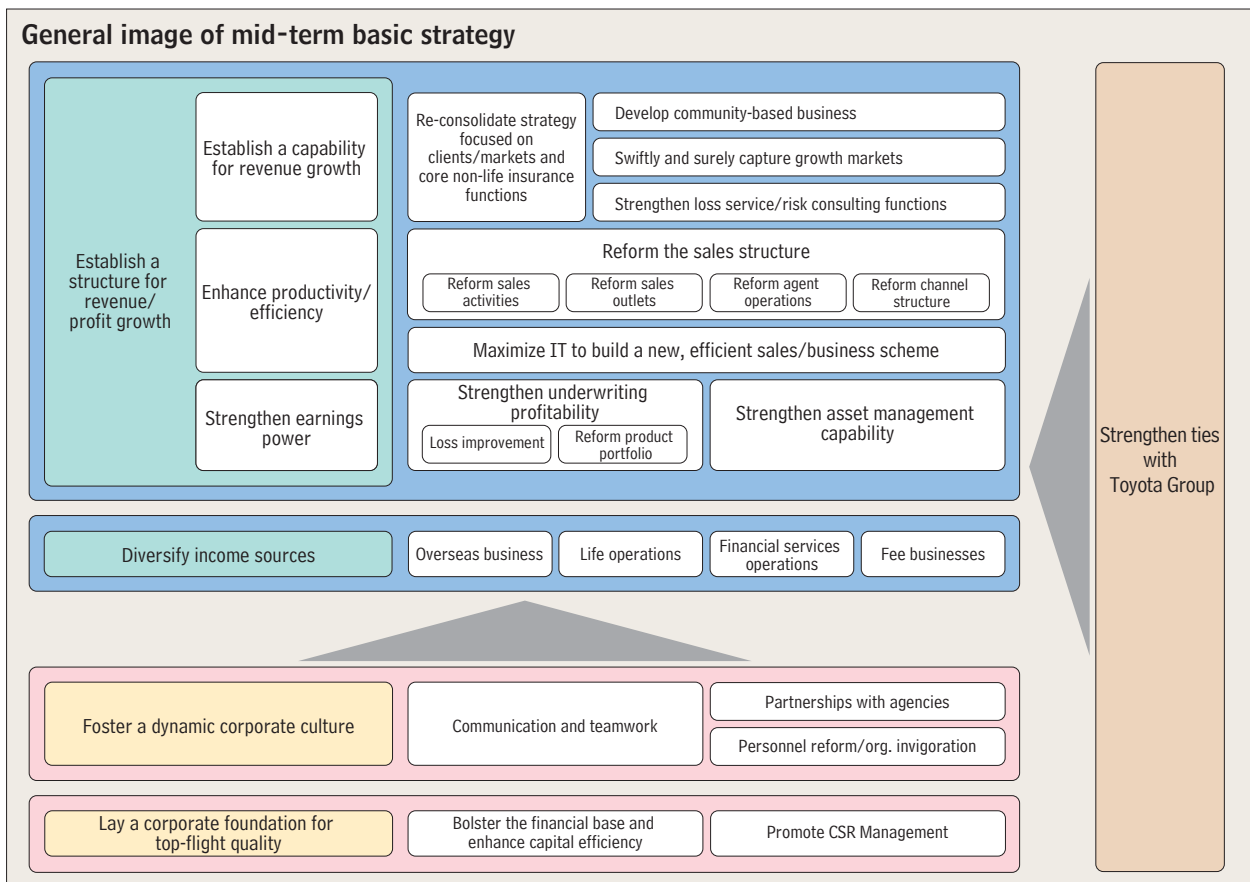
General image of mid-term basic strategy

Establish a structure for revenue/ profit growth

Establish a capability for revenue growth

Re-consolidate strategy focused on clients/markets and core non-life insurance functions

Develop community-based business

Swiftly and surely capture growth markets

Strengthen loss service/risk consulting functions

Enhance productivity/ efficiency

Reform the sales structure

Reform sales activities

Reform sales outlets

Reform agent operations

Reform channel structure

Maximize IT to build a new, efficient sales/business scheme

Strengthen earnings power

Strengthen underwriting profitability

Loss improvement

Reform product portfolio

Strengthen asset management capability

Diversify income sources

Overseas business

Life operations

Financial services operations

Fee businesses

Foster a dynamic corporate culture

Communication and teamwork

Partnerships with agencies

Personnel reform/org. invigoration

Lay a corporate foundation for top-flight quality

Bolster the financial base and enhance capital efficiency

Promote CSR Management

Strengthen ties with Toyota Group